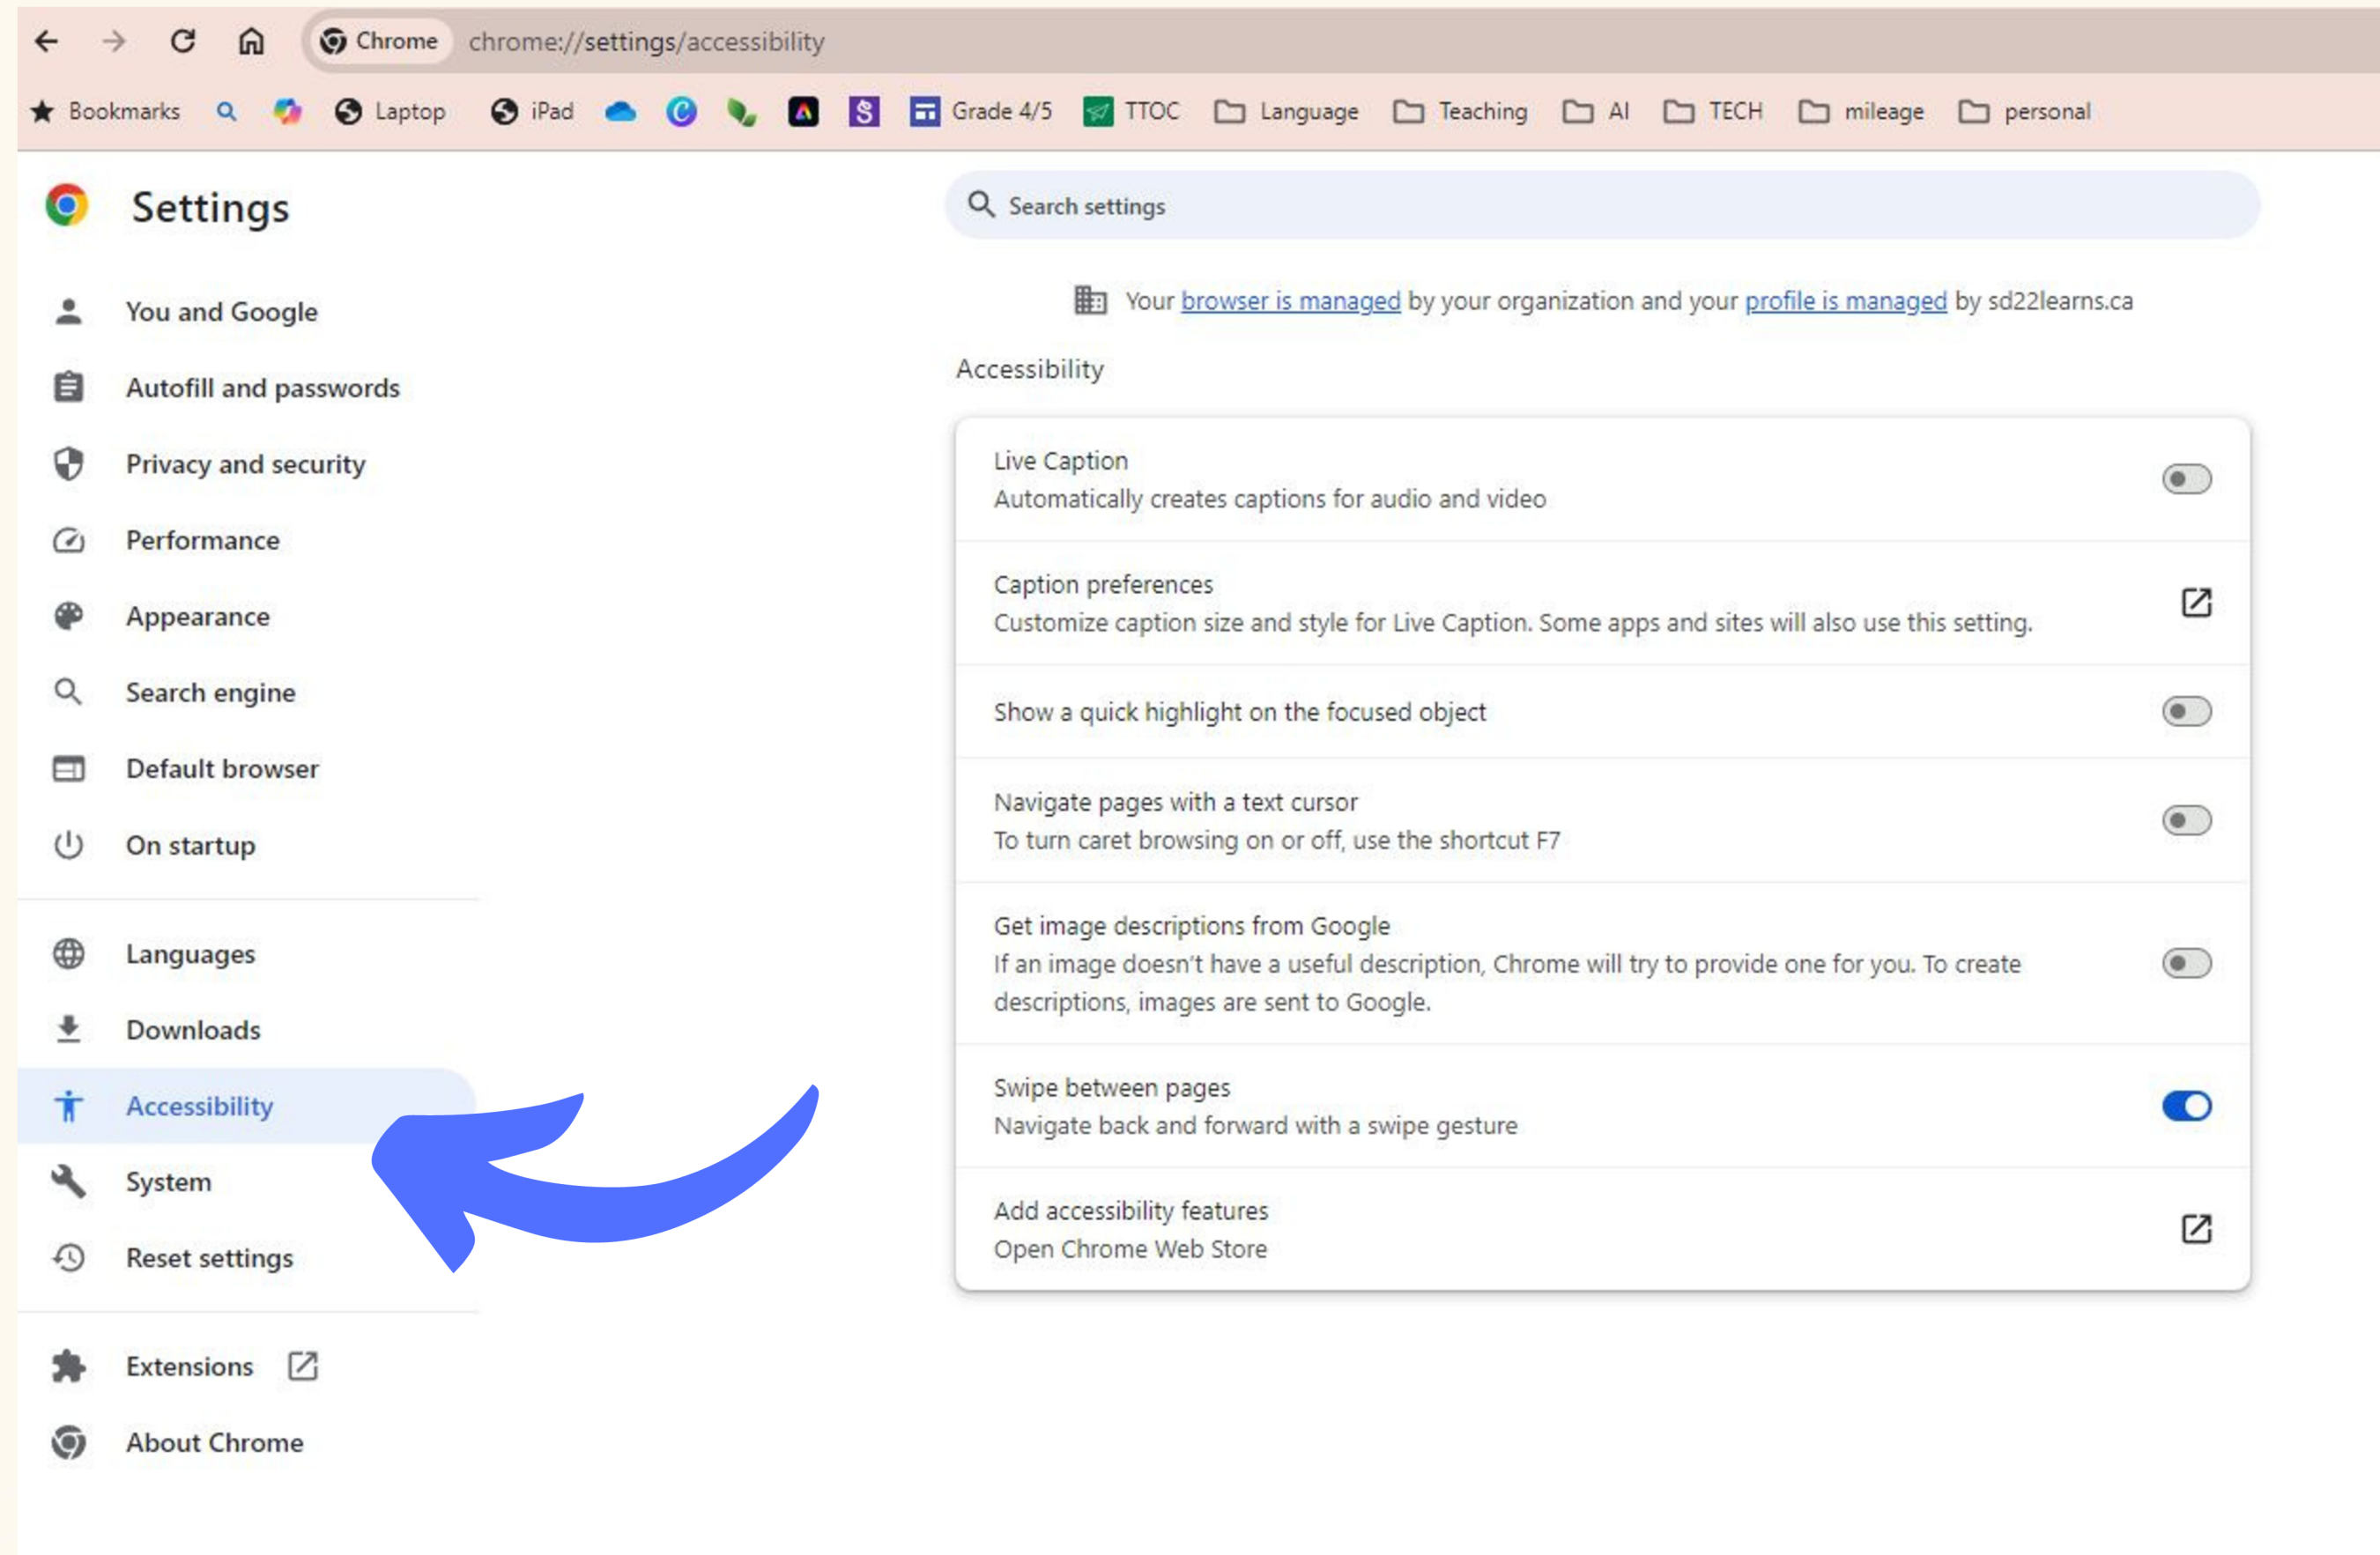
Chrome chrome://settings/accessibility

Bookmarks Laptop iPad Grade 4/5 TTOC Language Teaching AI TECH mileage personal

Settings

Search settings

You and Google
Autofill and passwords
Privacy and security
Performance
Appearance
Search engine
Default browser
On startup

Languages
Downloads
Accessibility
System
Reset settings

Extensions
About Chrome

Your browser is managed by your organization and your profile is managed by sd22learns.ca

Accessibility

Live Caption
Automatically creates captions for audio and video

Caption preferences
Customize caption size and style for Live Caption. Some apps and sites will also use this setting.

Show a quick highlight on the focused object

Navigate pages with a text cursor
To turn caret browsing on or off, use the shortcut F7

Get image descriptions from Google
If an image doesn't have a useful description, Chrome will try to provide one for you. To create descriptions, images are sent to Google.

Swipe between pages
Navigate back and forward with a swipe gesture

Add accessibility features
Open Chrome Web Store